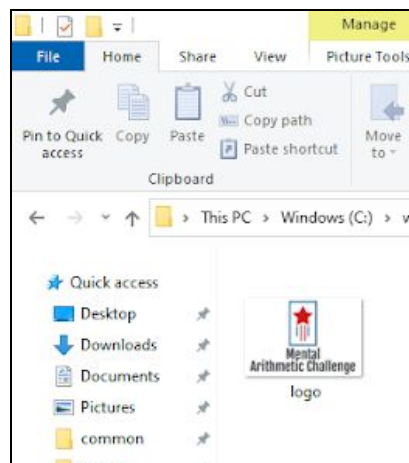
Manage

File Home Share View Picture Tools

Pin to Quick access Copy Paste Cut Copy path Paste shortcut Move to

Clipboard

> This PC > Windows (C:) >

Quick access
Desktop
Downloads
Documents
Pictures
common

Mental Arithmetic Challenge
logo